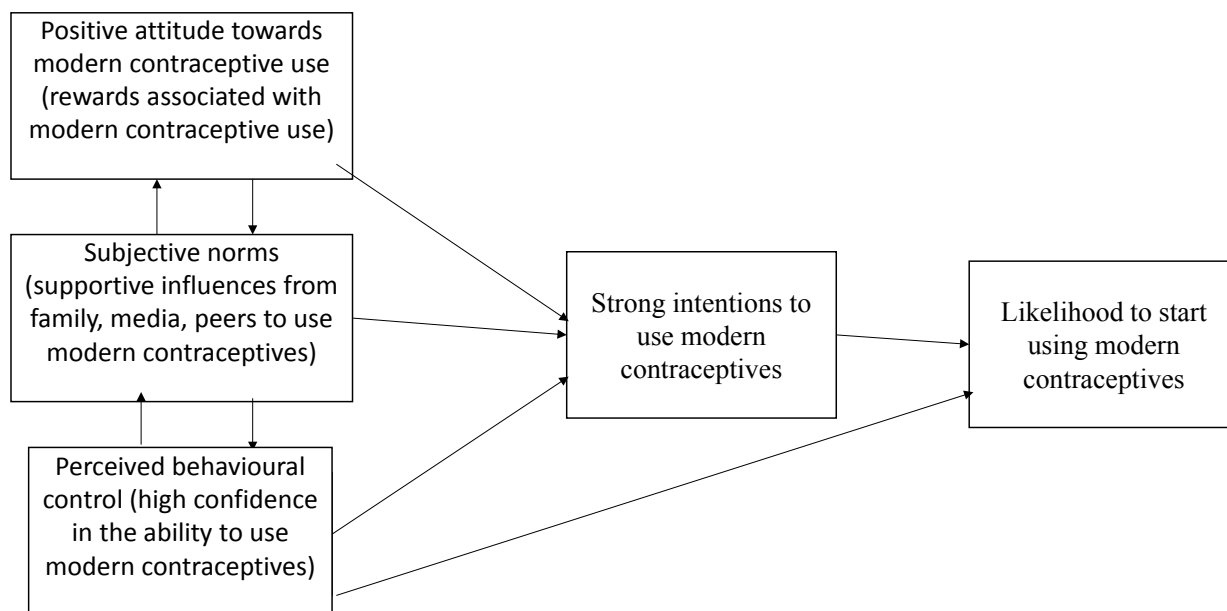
Positive attitude towards modern contraceptive use (rewards associated with modern contraceptive use)

Subjective norms (supportive influences from family, media, peers to use modern contraceptives)

Perceived behavioural control (high confidence in the ability to use modern contraceptives)

Strong intentions to use modern contraceptives

Likelihood to start using modern contraceptives